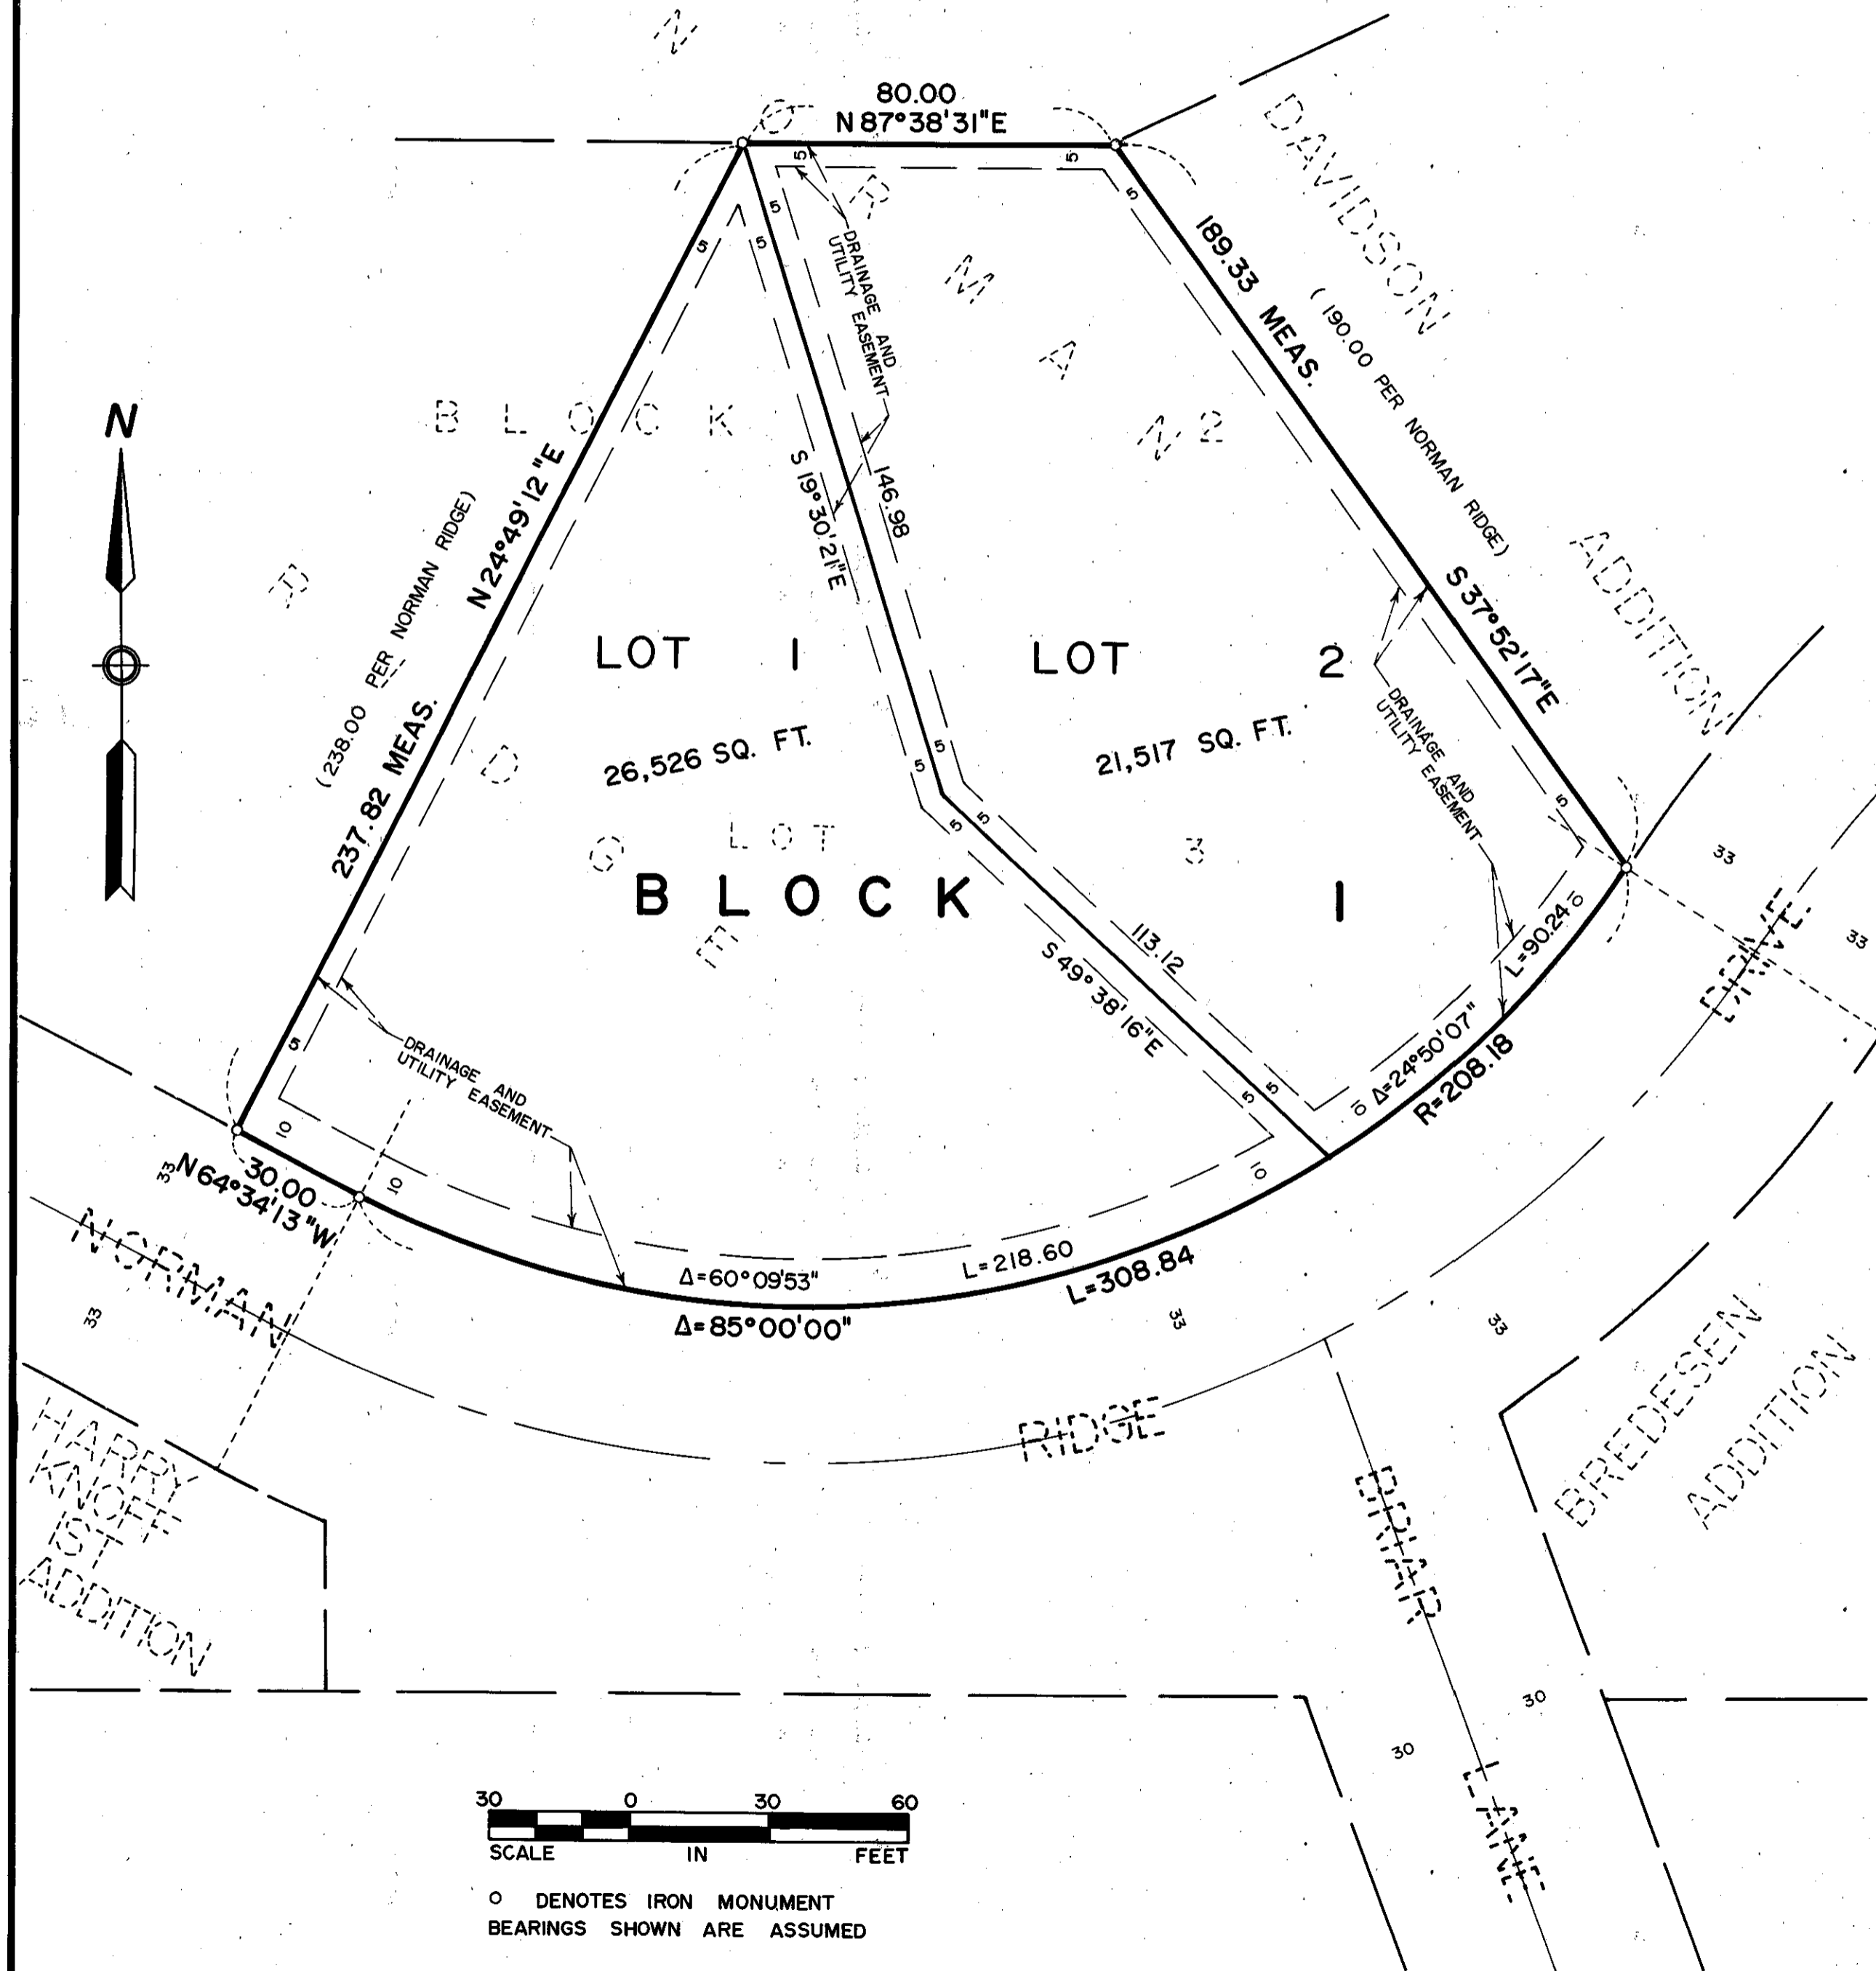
N

80.00
N 87°38'31"E

5 5 5 5 5 5

DAVIDSON

ADDITION

189.33 MEAS.
(190.00 PER NORMAN RIDGE)
S 37°52'17"E

DRAINAGE AND UTILITY EASEMENT

146.98
S 19°30'21"E

N 24°49'12"E
237.82 MEAS.
(238.00 PER NORMAN RIDGE)

NORMAN RIDGE BLOCK 1 LOT 3

LOT 1
26,526 SQ. FT.

LOT 2
21,517 SQ. FT.

BLOCK 1

113.12
S 49°38'16"E

DRAINAGE AND UTILITY EASEMENT

L=90.24
Δ=24°50'07"
R=208.18

10 10 10 10

DRAINAGE AND UTILITY EASEMENT

30.00
N64°34'13"W

Δ=60°09'53"
L=218.60
L=308.84
Δ=85°00'00"

33 33 33 33 33 33

NORMAN RIDGE

DRIVE

BRIAR LANE

30 30

HARRY KNOFF 1ST ADDITION

BREDESEN ADDITION

30 0 30 60
SCALE IN FEET

○ DENOTES IRON MONUMENT
BEARINGS SHOWN ARE ASSUMED